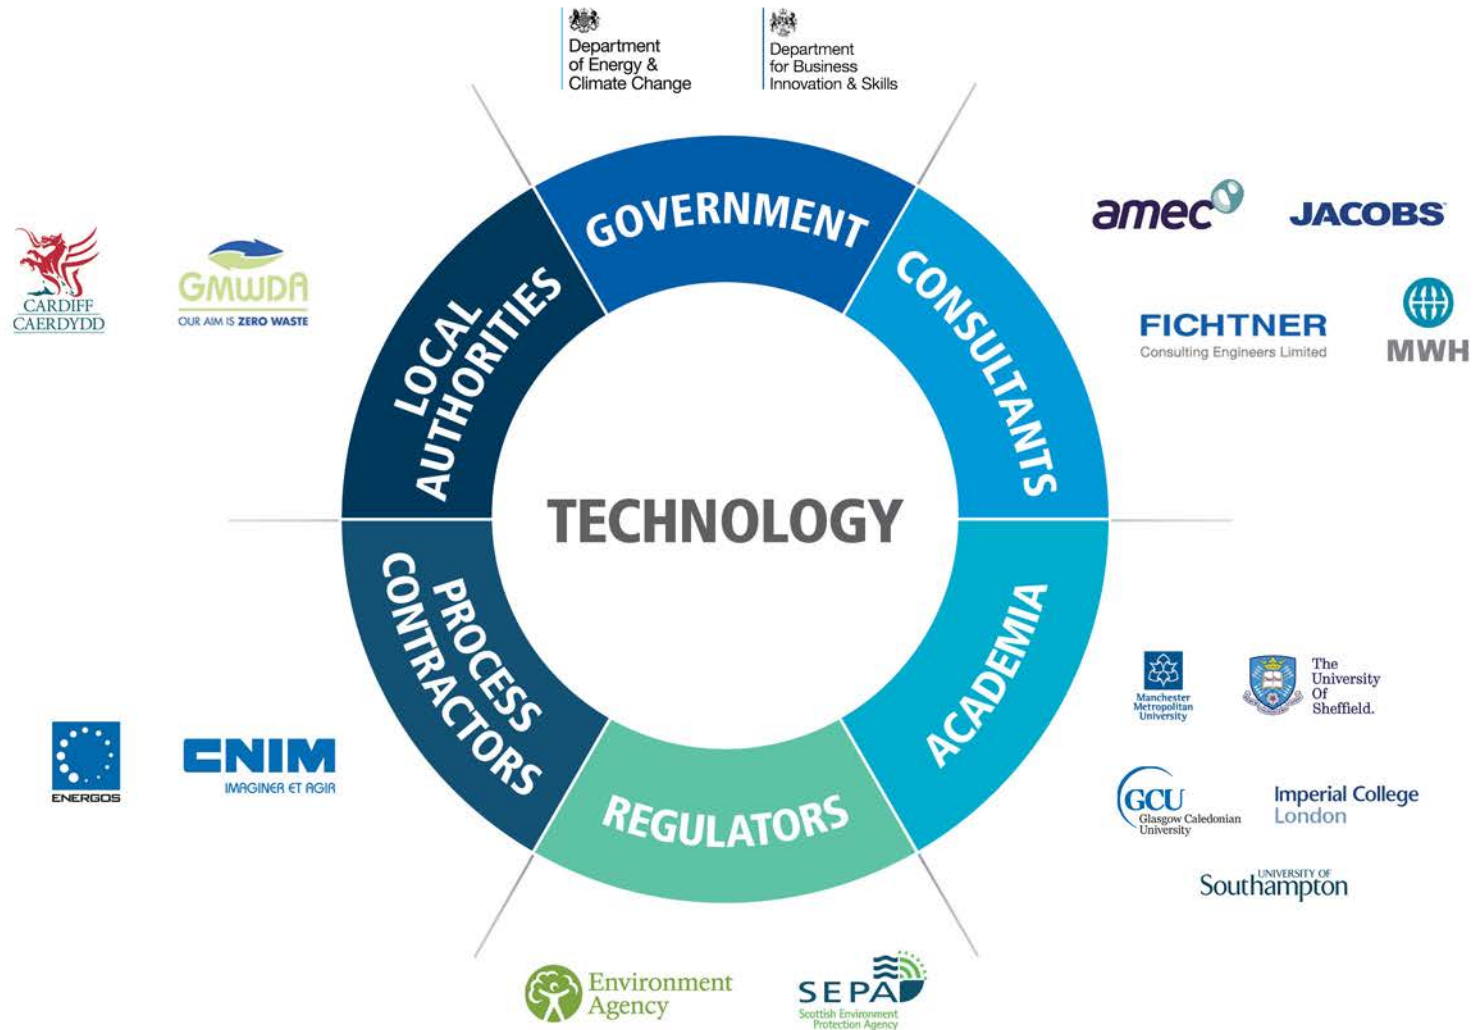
Department of Energy & Climate Change

Department for Business Innovation & Skills

GOVERNMENT

LOCAL AUTHORITIES

CONSULTANTS

TECHNOLOGY

PROCESS CONTRACTORS

ACADEMIA

REGULATORS

CARDIFF CAERDYDD

GMWDA
OUR AIM IS ZERO WASTE

amec

JACOBS

FICHTNER
Consulting Engineers Limited

MWH

ENERGOS

CNIM
IMAGINER ET AGIR

Manchester Metropolitan University

The University Of Sheffield.

GCU
Glasgow Caledonian University

Imperial College London

UNIVERSITY OF Southampton

Environment Agency

SEPA
Scottish Environment Protection Agency